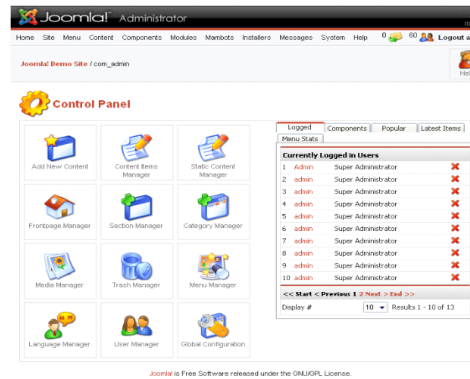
Joomla! Administrator

Home Site Menu Content Components Modules Mambots Installers Messages System Help 0 60 Logout a

Joomla! Demo Site / com_admin

Hel

Control Panel

Add New Content

Content Items Manager

Static Content Manager

Frontpage Manager

Section Manager

Category Manager

Media Manager

Trash Manager

Menu Manager

Language Manager

User Manager

Global Configuration

Logged Components Popular Latest Items Menu Stats

Currently Logged in Users

| | | | |
|---|---|---|---|
| 1 | Admin | Super Administrator | ✖ |
| 2 | admin | Super Administrator | ✖ |
| 3 | admin | Super Administrator | ✖ |
| 4 | admin | Super Administrator | ✖ |
| 5 | admin | Super Administrator | ✖ |
| 6 | admin | Super Administrator | ✖ |
| 7 | admin | Super Administrator | ✖ |
| 8 | admin | Super Administrator | ✖ |
| 9 | admin | Super Administrator | ✖ |
| 10 | admin | Super Administrator | ✖ |

<< Start < Previous 1 2 Next > End >>

Display # 10 Results 1 - 10 of 13

Joomla! is Free Software released under the GNU/GPL License.